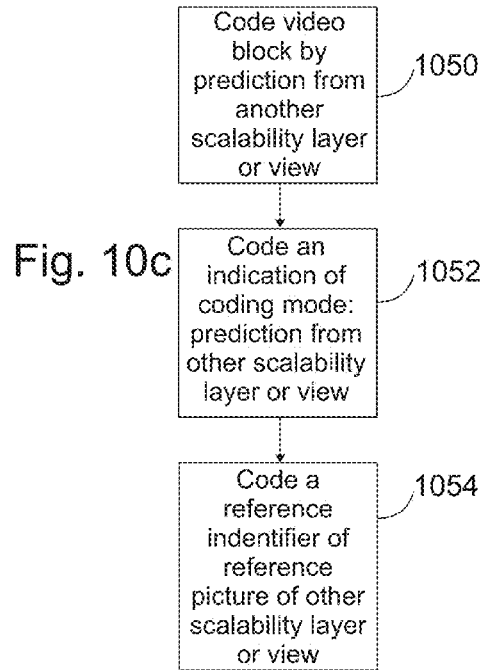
Code video block by prediction from another scalability layer or view

1050

Fig. 10c

Code an indication of coding mode: prediction from other scalability layer or view

1052

Code a reference indentifier of reference picture of other scalability layer or view

1054